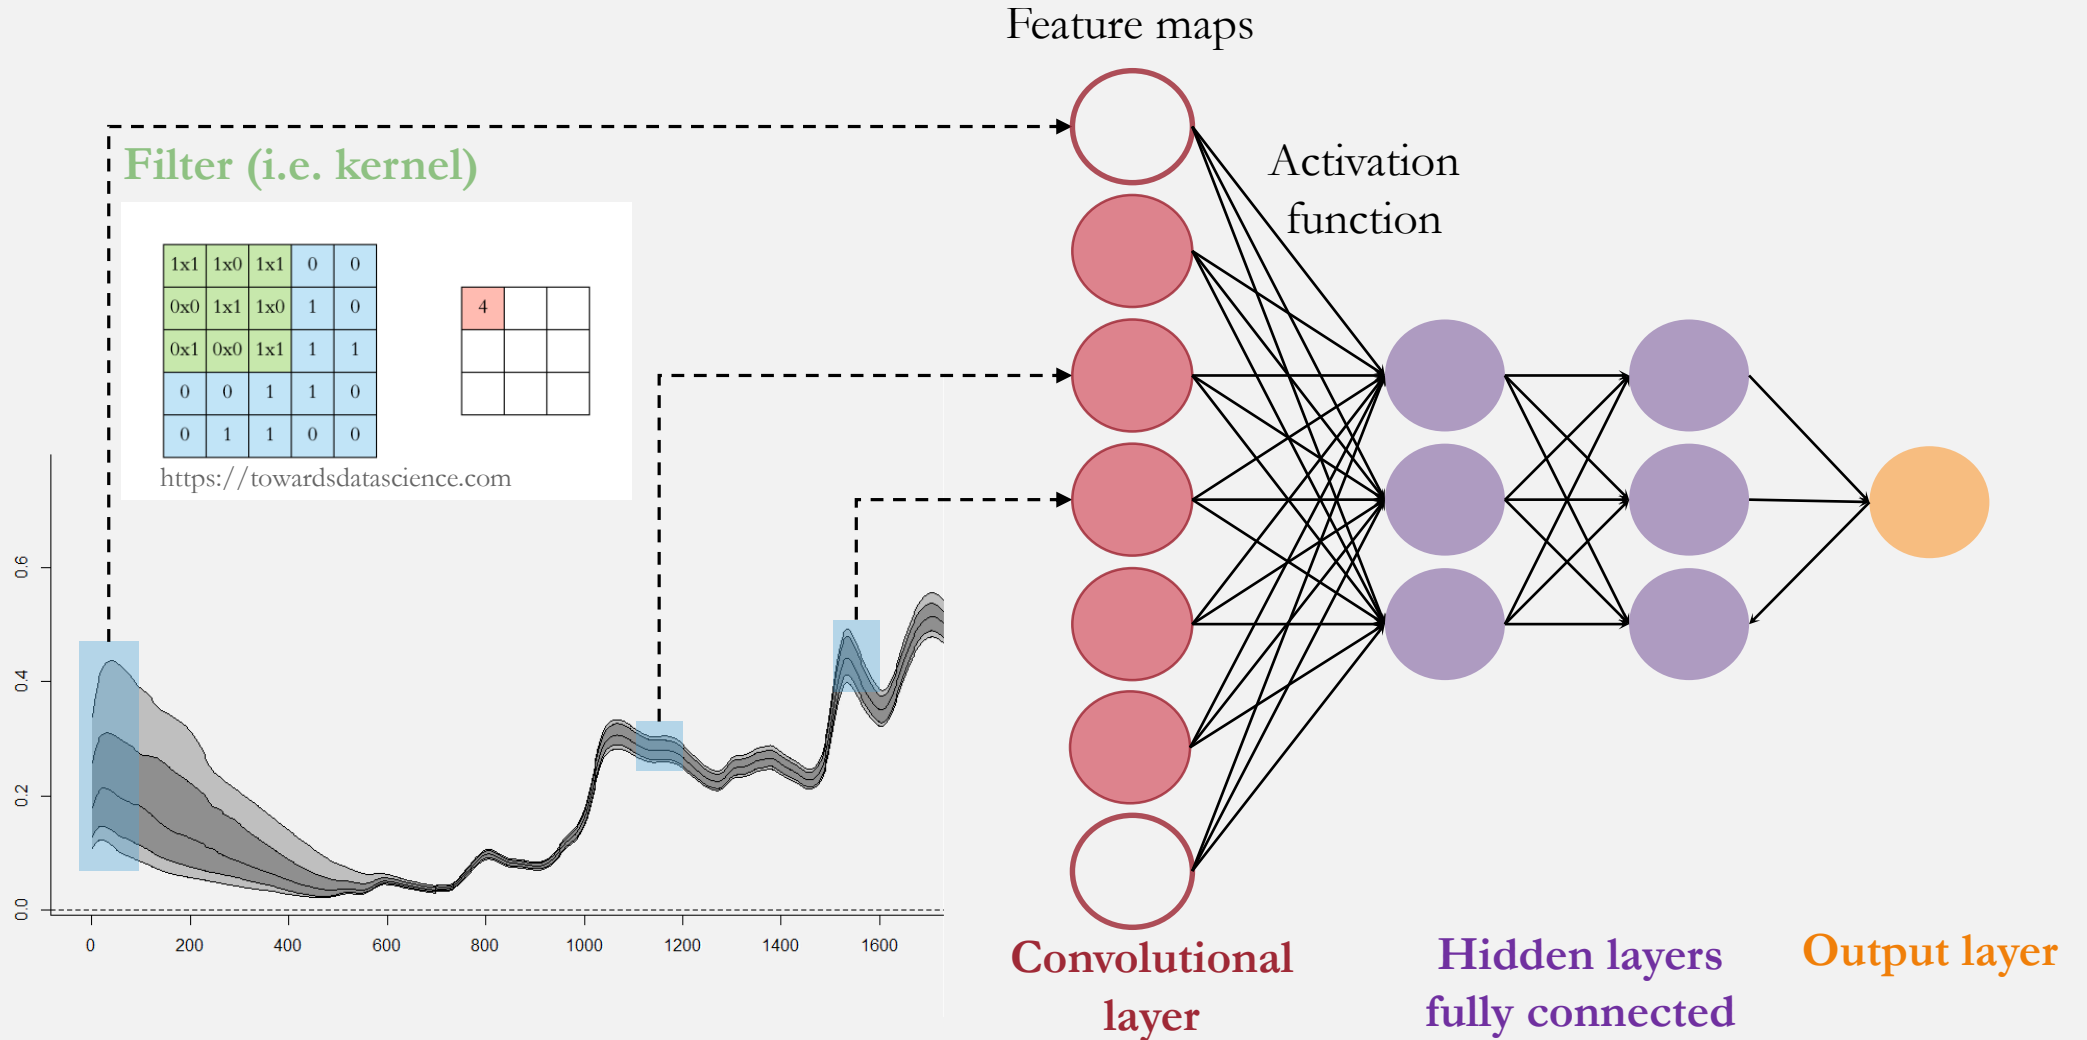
Feature maps

Filter (i.e. kernel)

| 1x1 | 1x0 | 1x1 | 0 | 0 |
|---|---|---|---|---|
| 0x0 | 1x1 | 1x0 | 1 | 0 |
| 0x1 | 0x0 | 1x1 | 1 | 1 |
| 0 | 0 | 1 | 1 | 0 |
| 0 | 1 | 1 | 0 | 0 |

| 4 | | |
|---|---|---|
| | | |
| | | |

https://towardsdatascience.com

Activation function

0.0
0.2
0.4
0.6

0
200
400
600
800
1000
1200
1400
1600

Convolutional layer

Hidden layers fully connected

Output layer